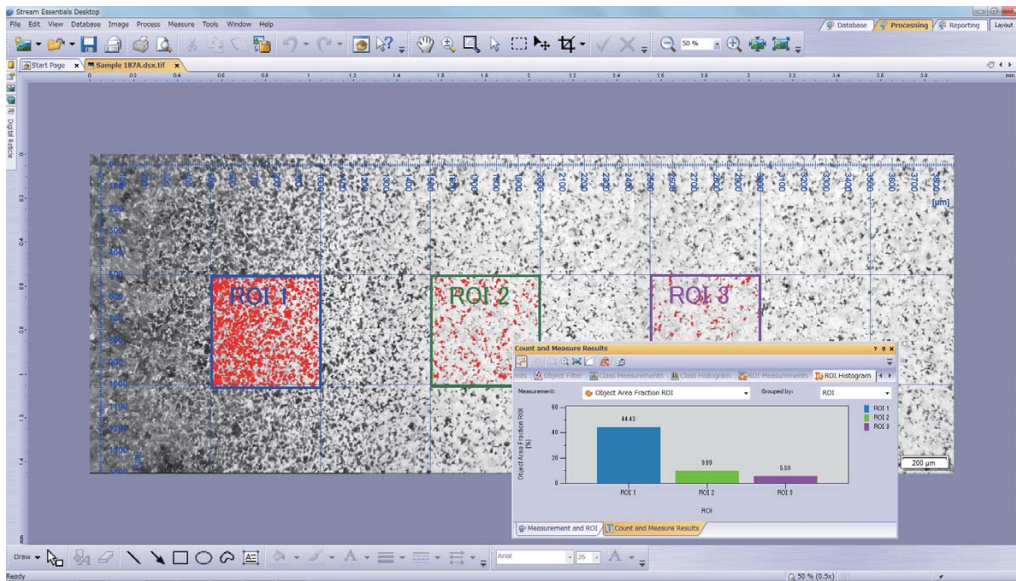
Stream Essentials Desktop

File Edit View Database Image Process Measure Tools Window Help

Database Processing Reporting Layout

50 %

Start Page × Sample 187A.dsx.tif ×

Digital Rebound

[µm]

2100 2200 2400 2500 2600 2700 2800 3000 3100 3200 3300 3400 3500 3600 3700 3800

ROI 1

ROI 2

ROI 3

Count and Measure Results

Object Filter Class Measurements Class Histogram ROI Measurements ROI Histogram

Measurement: Object Area Fraction ROI

Grouped by: ROI

| | |
|---|---|
| ROI 1 | 44.43 |
| ROI 2 | 9.69 |
| ROI 3 | 5.59 |

Object Area Fraction ROI [%]

60 40 20 0

ROI

ROI 1
ROI 2
ROI 3

200 µm

Measurement and ROI Count and Measure Results

Draw

Arial 26

Ready

50 % (0.5x)